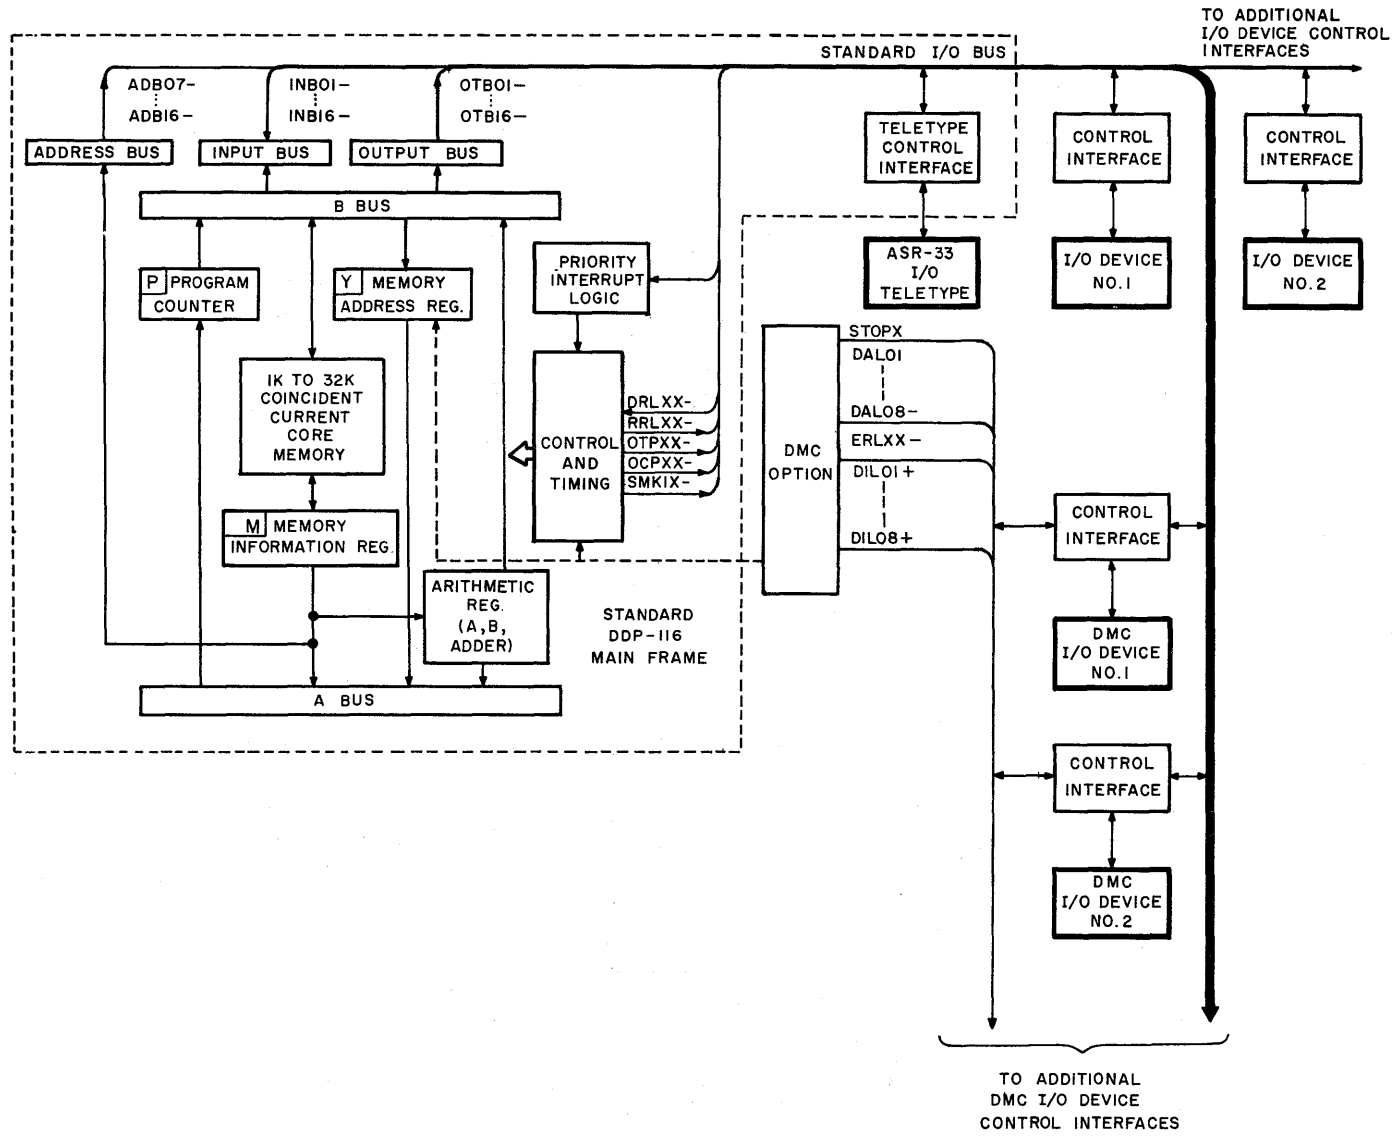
TO ADDITIONAL I/O DEVICE CONTROL INTERFACES

STANDARD I/O BUS

ADB07-
ADB16-

INB01-
INB16-

OTB01-
OTB16-

ADDRESS BUS

INPUT BUS

OUTPUT BUS

TELETYPE CONTROL INTERFACE

CONTROL INTERFACE

CONTROL INTERFACE

B BUS

PRIORITY INTERRUPT LOGIC

ASR-33 I/O TELETYPE

I/O DEVICE NO. 1

I/O DEVICE NO. 2

P PROGRAM COUNTER

Y MEMORY ADDRESS REG.

STOPX

DAL01

DAL08-

ERLXX-

DIL01+

DIL08+

1K TO 32K COINCIDENT CURRENT CORE MEMORY

DRLXX-
RRLXX-
OTPXX-
OCPXX-
SMK1X-

CONTROL AND TIMING

DMC OPTION

M MEMORY INFORMATION REG.

CONTROL INTERFACE

ARITHMETIC REG. (A, B, ADDER)

STANDARD DDP-116 MAIN FRAME

DMC I/O DEVICE NO. 1

A BUS

CONTROL INTERFACE

DMC I/O DEVICE NO. 2

TO ADDITIONAL DMC I/O DEVICE CONTROL INTERFACES